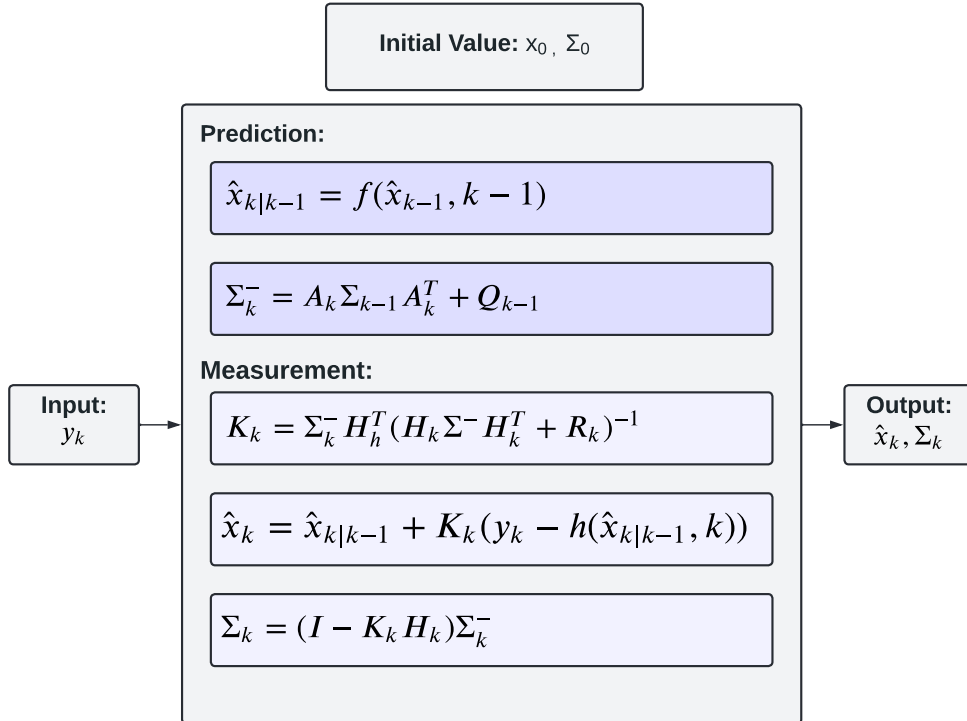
**Initial Value:** $x_0, \Sigma_0$

**Prediction:**

$\hat{x}_{k|k-1} = f(\hat{x}_{k-1}, k-1)$

$\Sigma_k^- = A_k \Sigma_{k-1} A_k^T + Q_{k-1}$

**Measurement:**

**Input:** $y_k$

$K_k = \Sigma_k^- H_h^T (H_k \Sigma^- H_k^T + R_k)^{-1}$

**Output:** $\hat{x}_k, \Sigma_k$

$\hat{x}_k = \hat{x}_{k|k-1} + K_k(y_k - h(\hat{x}_{k|k-1}, k))$

$\Sigma_k = (I - K_k H_k)\Sigma_k^-$